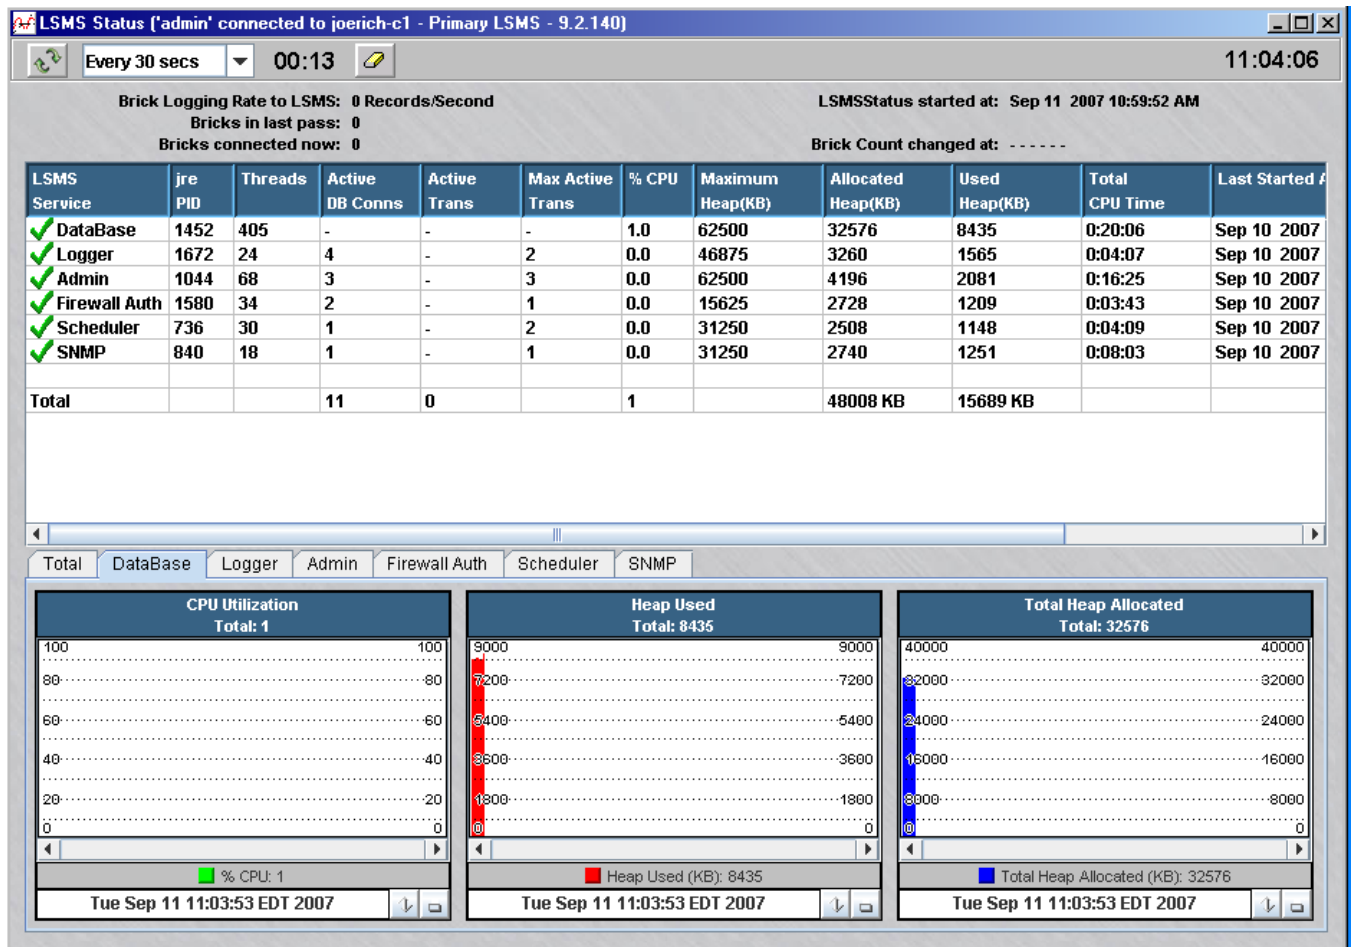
LSMS Status ('admin' connected to joerich-c1 - Primary LSMS - 9.2.140)

Every 30 secs 00:13 11:04:06

Brick Logging Rate to LSMS: 0 Records/Second
Bricks in last pass: 0
Bricks connected now: 0

LSMSStatus started at: Sep 11 2007 10:59:52 AM
Brick Count changed at: - - - - - -

| LSMS Service | jre PID | Threads | Active DB Conns | Active Trans | Max Active Trans | % CPU | Maximum Heap(KB) | Allocated Heap(KB) | Used Heap(KB) | Total CPU Time | Last Started A |
|---|---|---|---|---|---|---|---|---|---|---|---|
| DataBase | 1452 | 405 | - | - | - | 1.0 | 62500 | 32576 | 8435 | 0:20:06 | Sep 10 2007 |
| Logger | 1672 | 24 | 4 | - | 2 | 0.0 | 46875 | 3260 | 1565 | 0:04:07 | Sep 10 2007 |
| Admin | 1044 | 68 | 3 | - | 3 | 0.0 | 62500 | 4196 | 2081 | 0:16:25 | Sep 10 2007 |
| Firewall Auth | 1580 | 34 | 2 | - | 1 | 0.0 | 15625 | 2728 | 1209 | 0:03:43 | Sep 10 2007 |
| Scheduler | 736 | 30 | 1 | - | 2 | 0.0 | 31250 | 2508 | 1148 | 0:04:09 | Sep 10 2007 |
| SNMP | 840 | 18 | 1 | - | 1 | 0.0 | 31250 | 2740 | 1251 | 0:08:03 | Sep 10 2007 |
| | | | | | | | | | | | |
| Total | | | 11 | 0 | | 1 | | 48008 KB | 15689 KB | | |

Total DataBase Logger Admin Firewall Auth Scheduler SNMP

CPU Utilization
Total: 1
100 100
80 80
60 60
40 40
20 20
0 0
% CPU: 1
Tue Sep 11 11:03:53 EDT 2007

Heap Used
Total: 8435
9000 9000
7200 7200
5400 5400
3600 3600
1800 1800
0 0
Heap Used (KB): 8435
Tue Sep 11 11:03:53 EDT 2007

Total Heap Allocated
Total: 32576
40000 40000
32000 32000
24000 24000
16000 16000
8000 8000
0 0
Total Heap Allocated (KB): 32576
Tue Sep 11 11:03:53 EDT 2007